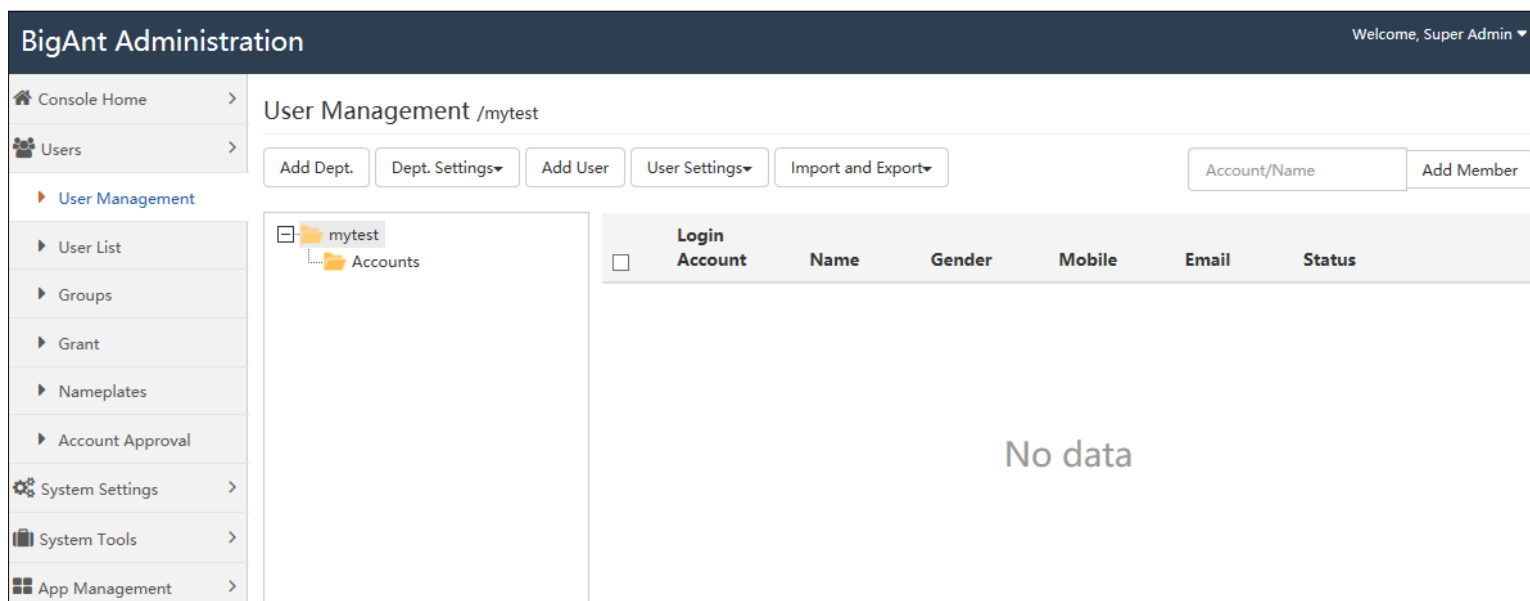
BigAnt Administration

Welcome, Super Admin

Console Home
Users
User Management
User List
Groups
Grant
Nameplates
Account Approval
System Settings
System Tools
App Management

User Management /mytest

Add Dept.
Dept. Settings
Add User
User Settings
Import and Export

Account/Name
Add Member

mytest
Accounts

| | Login Account | Name | Gender | Mobile | Email | Status |
|---|---|---|---|---|---|---|

No data